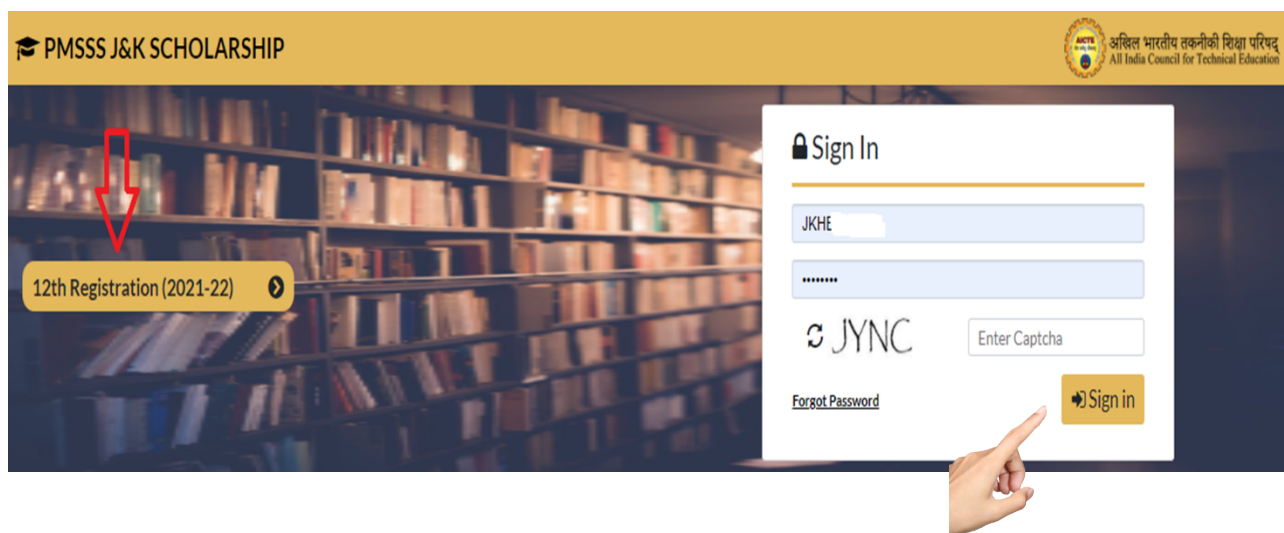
PMSSS J&K SCHOLARSHIP

AICTE

अखिल भारतीय तकनीकी शिक्षा परिषद्
All India Council for Technical Education

12th Registration (2021-22)

Sign In

JKHE

••••••••

JYNC

Enter Captcha

Forgot Password

Sign in